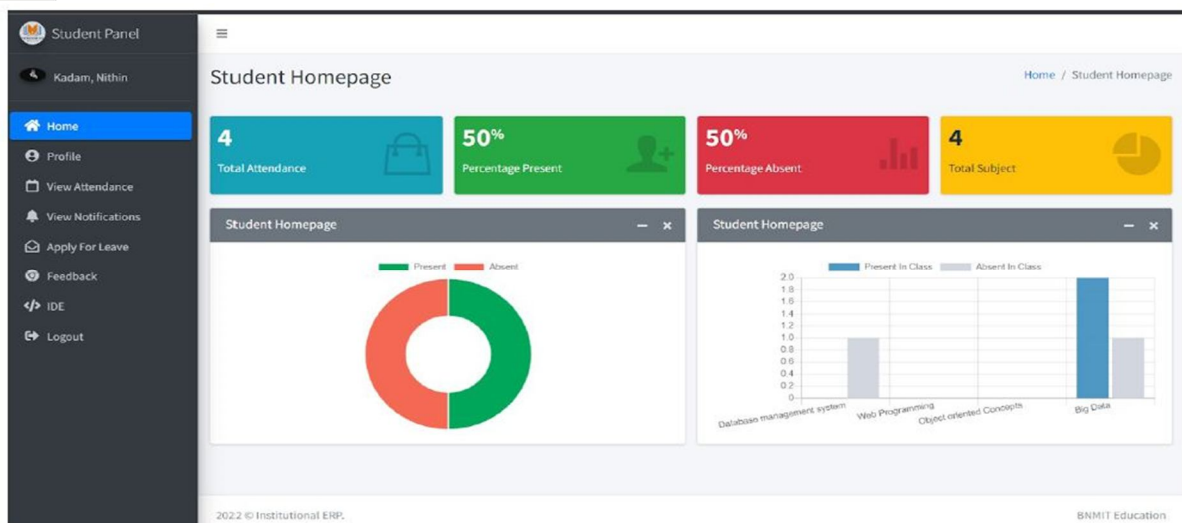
Student Panel

Kadam, Nithin

Home
Profile
View Attendance
View Notifications
Apply For Leave
Feedback
IDE
Logout

≡

Student Homepage

Home / Student Homepage

4
Total Attendance

50%
Percentage Present

50%
Percentage Absent

4
Total Subject

Student Homepage − ×

Present Absent

Student Homepage − ×

Present In Class Absent In Class

2.0
1.8
1.6
1.4
1.2
1.0
0.8
0.6
0.4
0.2
0

Database management system
Web Programming
Object oriented Concepts
Big Data

2022 © Institutional ERP.

BNMIT Education